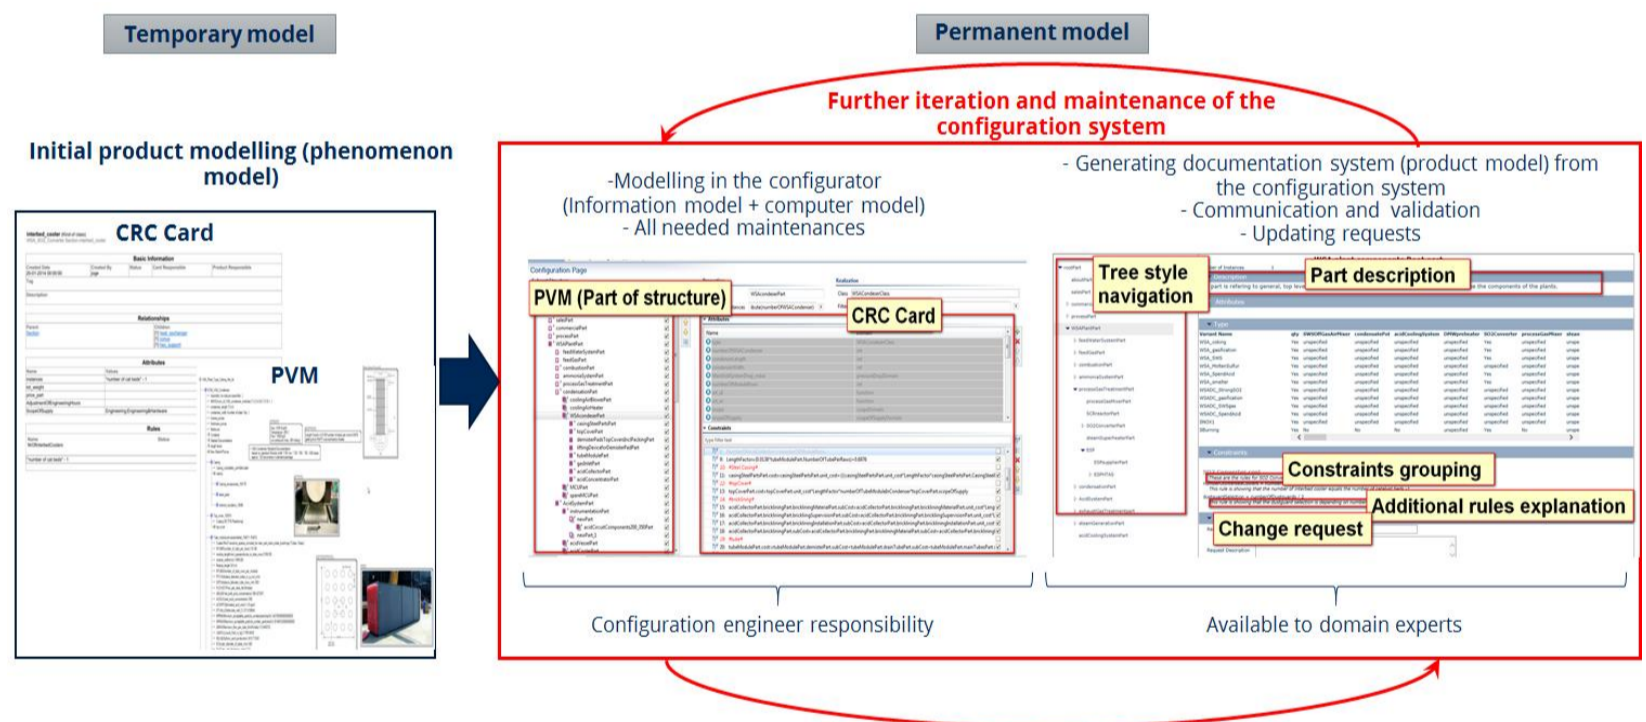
Temporary model

Permanent model

Further iteration and maintenance of the configuration system

Initial product modelling (phenomenon model)

CRC Card

PVM

-Modelling in the configurator (Information model + computer model) - All needed maintenances

- Generating documentation system (product model) from the configuration system - Communication and validation - Updating requests

Configuration Page

PVM (Part of structure)

CRC Card

Tree style navigation

Part description

Constraints grouping

Additional rules explanation

Change request

Configuration engineer responsibility

Available to domain experts